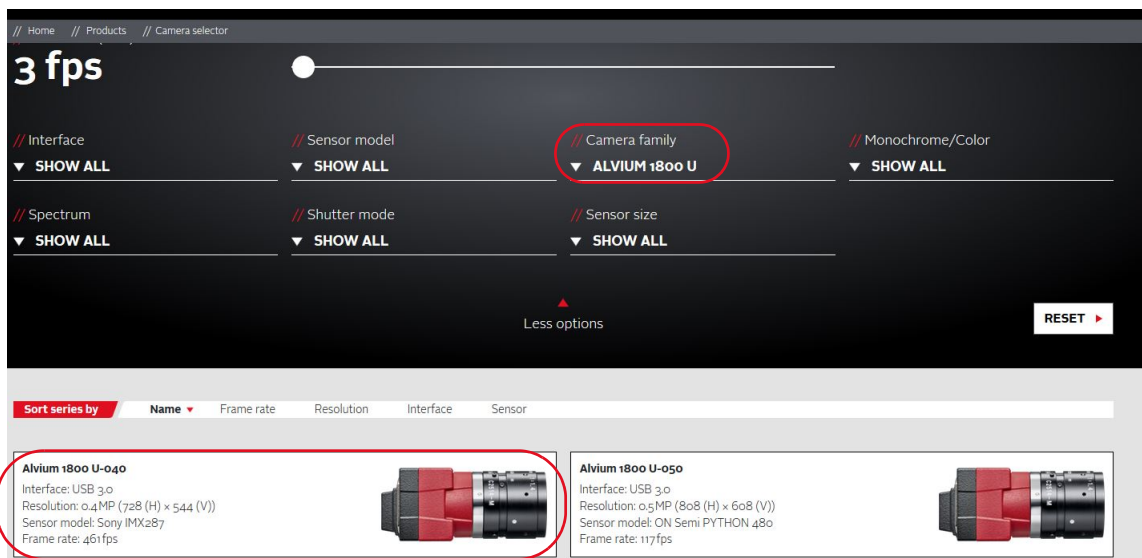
// Home // Products // Camera selector

3 fps

// Interface
▼ SHOW ALL

// Sensor model
▼ SHOW ALL

// Camera family
▼ ALVIUM 1800 U

// Monochrome/Color
▼ SHOW ALL

// Spectrum
▼ SHOW ALL

// Shutter mode
▼ SHOW ALL

// Sensor size
▼ SHOW ALL

Less options

RESET ▸

Sort series by | Name ▾ | Frame rate | Resolution | Interface | Sensor

Alvium 1800 U-040
Interface: USB 3.0
Resolution: 0.4 MP (728 (H) × 544 (V))
Sensor model: Sony IMX287
Frame rate: 461 fps

Alvium 1800 U-050
Interface: USB 3.0
Resolution: 0.5 MP (808 (H) × 608 (V))
Sensor model: ON Semi PYTHON 480
Frame rate: 117 fps